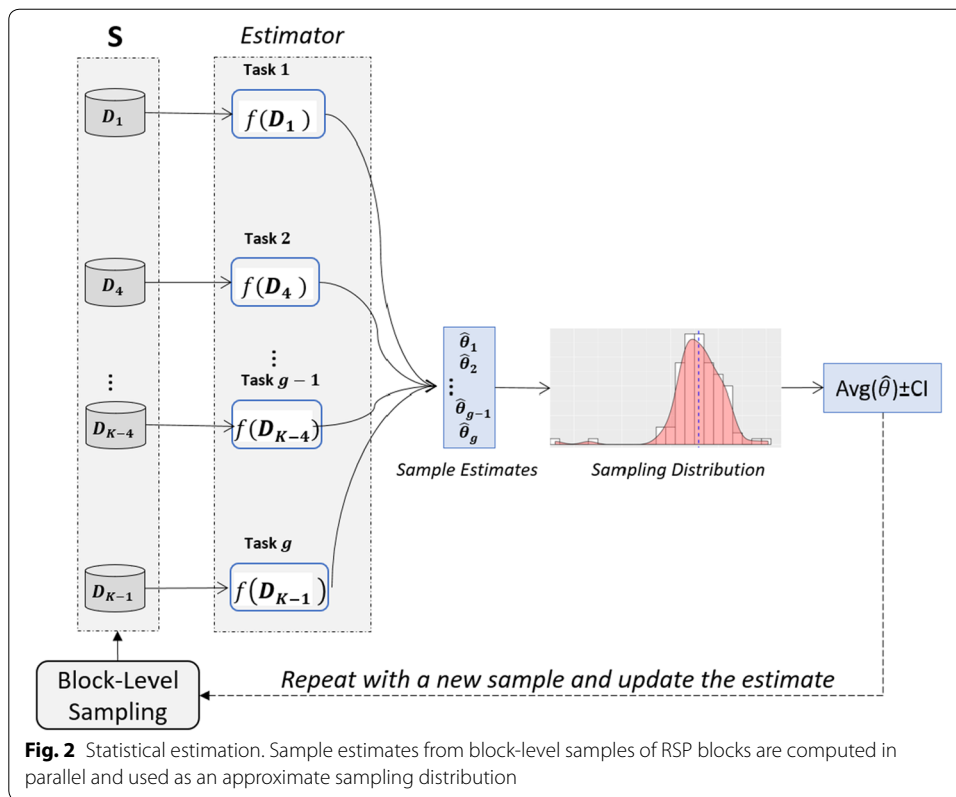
S

Estimator

Task 1

$D_1$

$f(D_1)$

Task 2

$D_4$

$f(D_4)$

⋮

⋮

Task $g-1$

$D_{K-4}$

$f(D_{K-4})$

Task $g$

$D_{K-1}$

$f(D_{K-1})$

$\hat{\theta}_1$
$\hat{\theta}_2$
⋮
$\hat{\theta}_{g-1}$
$\hat{\theta}_g$

Sample Estimates

Sampling Distribution

Avg($\hat{\theta}$)±CI

Block-Level Sampling

Repeat with a new sample and update the estimate

**Fig. 2** Statistical estimation. Sample estimates from block-level samples of RSP blocks are computed in parallel and used as an approximate sampling distribution